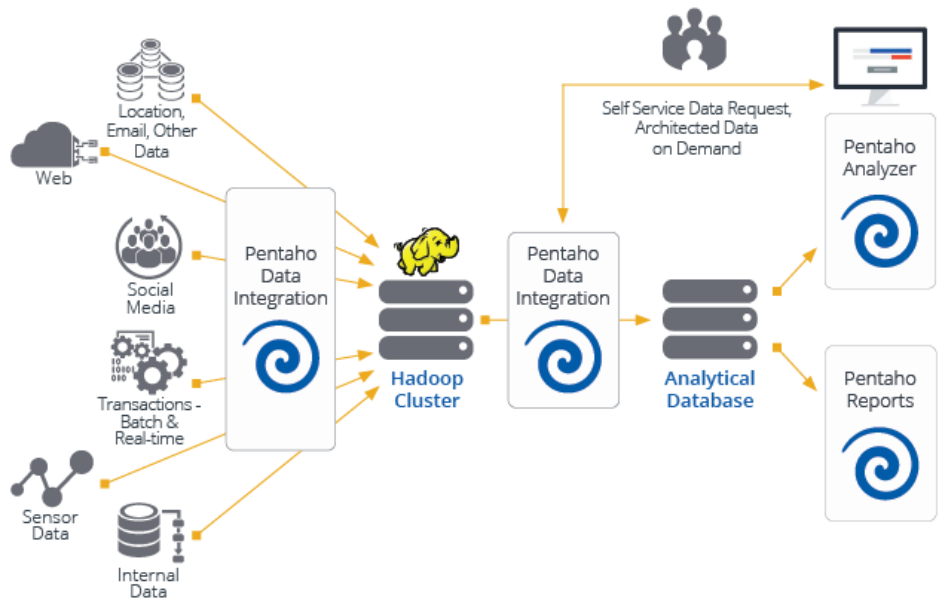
Location, Email, Other Data

Web

Social Media

Transactions - Batch & Real-time

Sensor Data

Internal Data

Pentaho Data Integration

Hadoop Cluster

Self Service Data Request, Architected Data on Demand

Pentaho Data Integration

Analytical Database

Pentaho Analyzer

Pentaho Reports